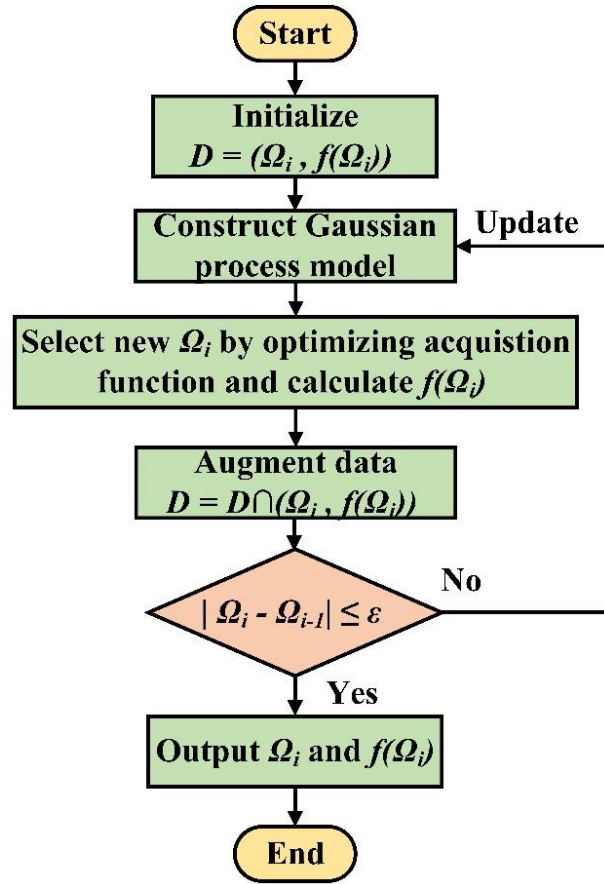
Start

Initialize
$D = (\Omega_i , f(\Omega_i))$

Construct Gaussian process model

Update

Select new $\Omega_i$ by optimizing acquistion function and calculate $f(\Omega_i)$

Augment data
$D = D \cap (\Omega_i , f(\Omega_i))$

$|\Omega_i - \Omega_{i-1}| \leq \varepsilon$

No

Yes

Output $\Omega_i$ and $f(\Omega_i)$

End